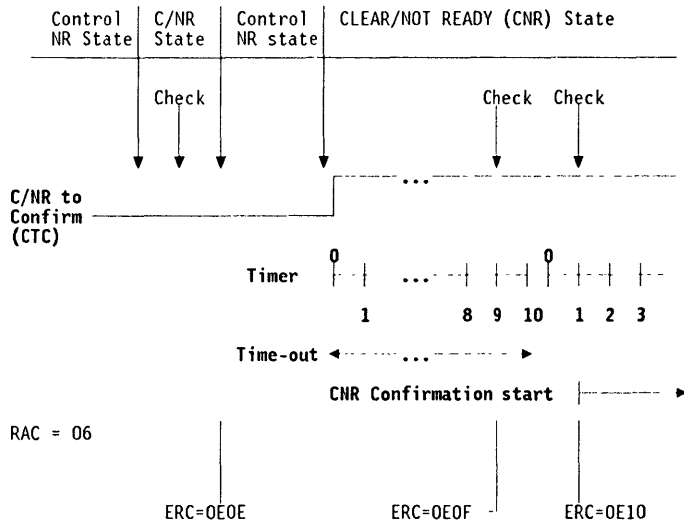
Control NR State

C/NR State

Control NR state

CLEAR/NOT READY (CNR) State

Check

Check

Check

C/NR to Confirm (CTC)

...

0

0

Timer

...

1

8

9

10

1

2

3

Time-out

...

CNR Confirmation start

RAC = 06

ERC=0E0E

ERC=0E0F

ERC=0E10